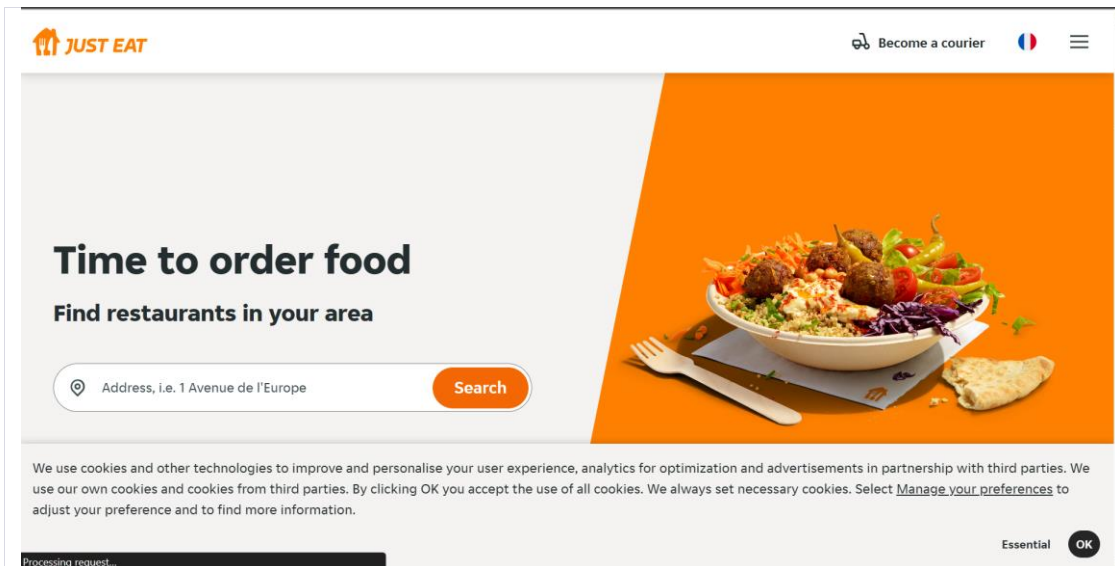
JUST EAT

Become a courier

Time to order food

Find restaurants in your area

Address, i.e. 1 Avenue de l'Europe

Search

We use cookies and other technologies to improve and personalise your user experience, analytics for optimization and advertisements in partnership with third parties. We use our own cookies and cookies from third parties. By clicking OK you accept the use of all cookies. We always set necessary cookies. Select Manage your preferences to adjust your preference and to find more information.

Essential

OK

Processing request...